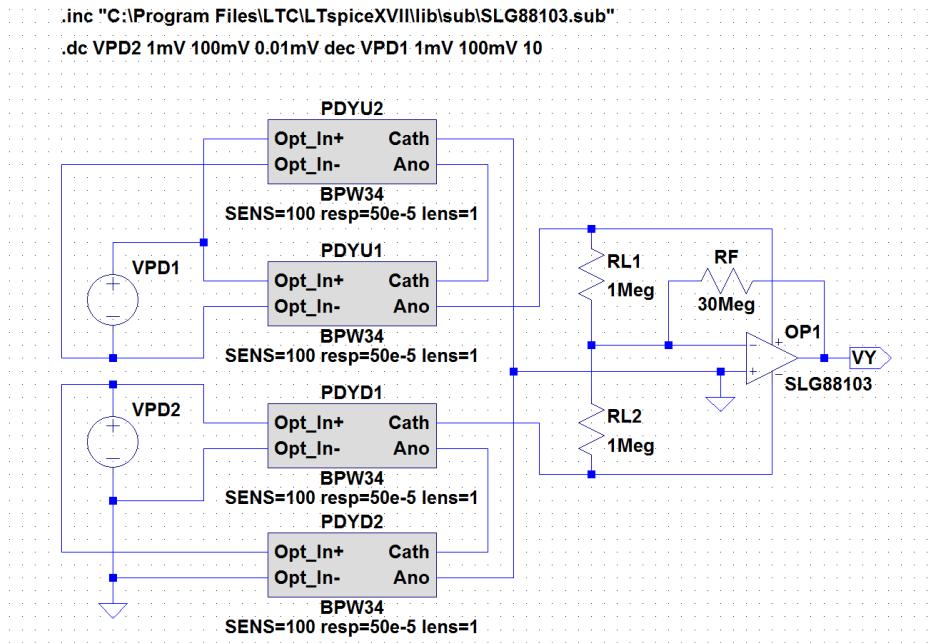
.inc "C:\Program Files\LTC\LTspiceXVII\lib\sub\SLG88103.sub"
.dc VPD2 1mV 100mV 0.01mV dec VPD1 1mV 100mV 10

PDYU2
Opt_In+ Cath
Opt_In- Ano
BPW34
SENS=100 resp=50e-5 lens=1

VPD1

PDYU1
Opt_In+ Cath
Opt_In- Ano
BPW34
SENS=100 resp=50e-5 lens=1

RL1
1Meg

RF
30Meg

OP1
VY
SLG88103

VPD2

PDYD1
Opt_In+ Cath
Opt_In- Ano
BPW34
SENS=100 resp=50e-5 lens=1

RL2
1Meg

PDYD2
Opt_In+ Cath
Opt_In- Ano
BPW34
SENS=100 resp=50e-5 lens=1